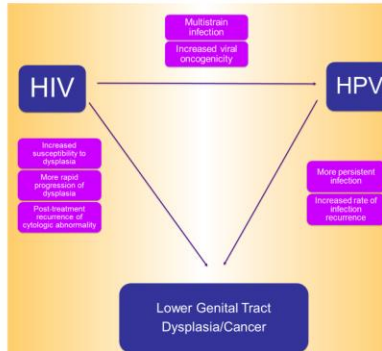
Multistrain infection

Increased viral oncogenicity

HIV

HPV

Increased susceptibility to dysplasia

More rapid progression of dysplasia

Post-treatment recurrence of cytologic abnormality

More persistent infection

Increased rate of infection recurrence

Lower Genital Tract Dysplasia/Cancer